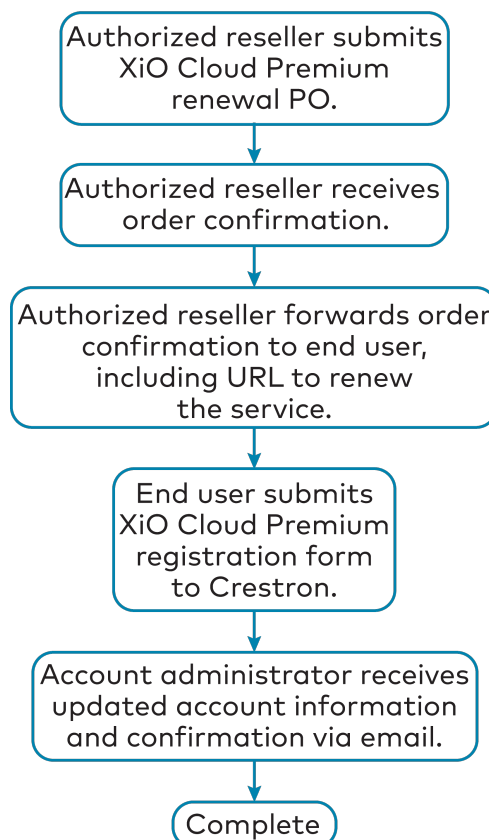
Authorized reseller submits XiO Cloud Premium renewal PO.

Authorized reseller receives order confirmation.

Authorized reseller forwards order confirmation to end user, including URL to renew the service.

End user submits XiO Cloud Premium registration form to Crestron.

Account administrator receives updated account information and confirmation via email.

Complete